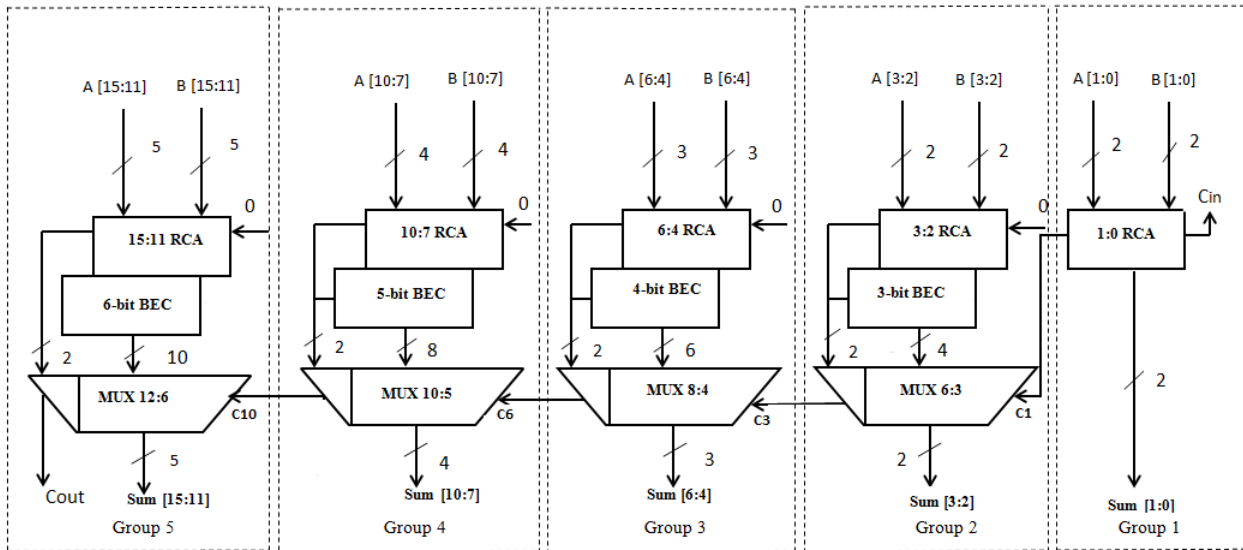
A [15:11] B [15:11]
5 5
0
15:11 RCA
6-bit BEC
2 10
MUX 12:6
C10
5
Cout
Sum [15:11]
Group 5

A [10:7] B [10:7]
4 4
0
10:7 RCA
5-bit BEC
2 8
MUX 10:5
C6
4
Sum [10:7]
Group 4

A [6:4] B [6:4]
3 3
0
6:4 RCA
4-bit BEC
2 6
MUX 8:4
C3
3
Sum [6:4]
Group 3

A [3:2] B [3:2]
2 2
0
3:2 RCA
3-bit BEC
2 4
MUX 6:3
C1
2
Sum [3:2]
Group 2

A [1:0] B [1:0]
2 2
Cin
1:0 RCA
2
Sum [1:0]
Group 1